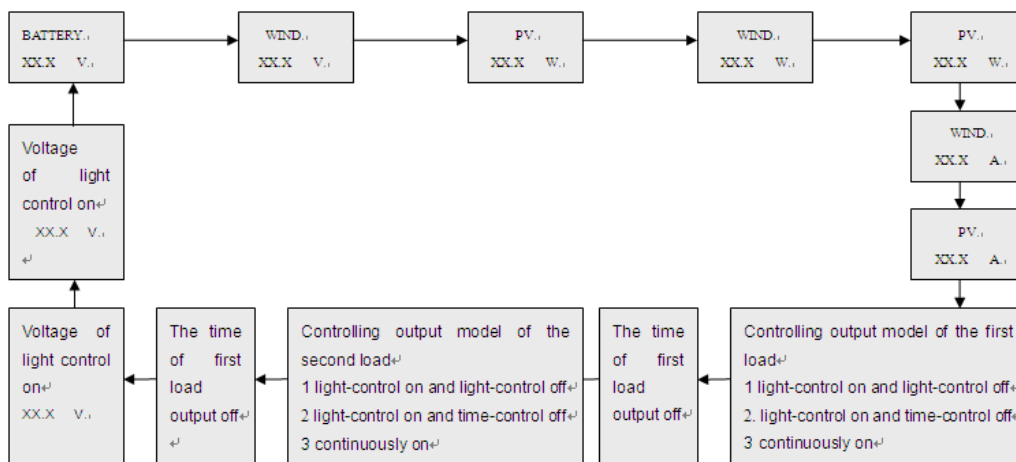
BATTERY
XX.X V

WIND
XX.X V

PV
XX.X W

WIND
XX.X W

PV
XX.X W

WIND
XX.X A

PV
XX.X A

Controlling output model of the first load
1 light-control on and light-control off
2. light-control on and time-control off
3 continuously on

The time of first load output off

Controlling output model of the second load
1 light-control on and light-control off
2 light-control on and time-control off
3 continuously on

The time of first load output off

Voltage of light control on
XX.X V

Voltage of light control on
XX.X V